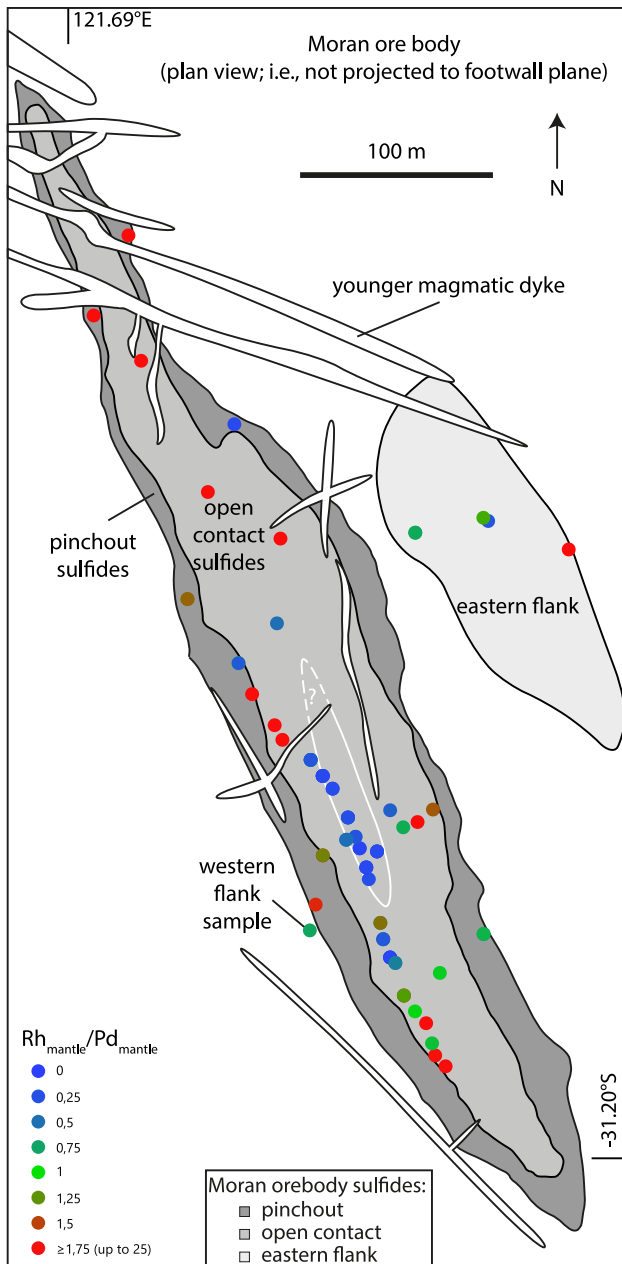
121.69°E

Moran ore body
(plan view; i.e., not projected to footwall plane)

100 m

N

younger magmatic dyke

pinchout sulfides

open contact sulfides

eastern flank

?

western flank sample

$Rh_{mantle}/Pd_{mantle}$
0
0,25
0,5
0,75
1
1,25
1,5
≥1,75 (up to 25)

-31.20°S

Moran orebody sulfides:
pinchout
open contact
eastern flank